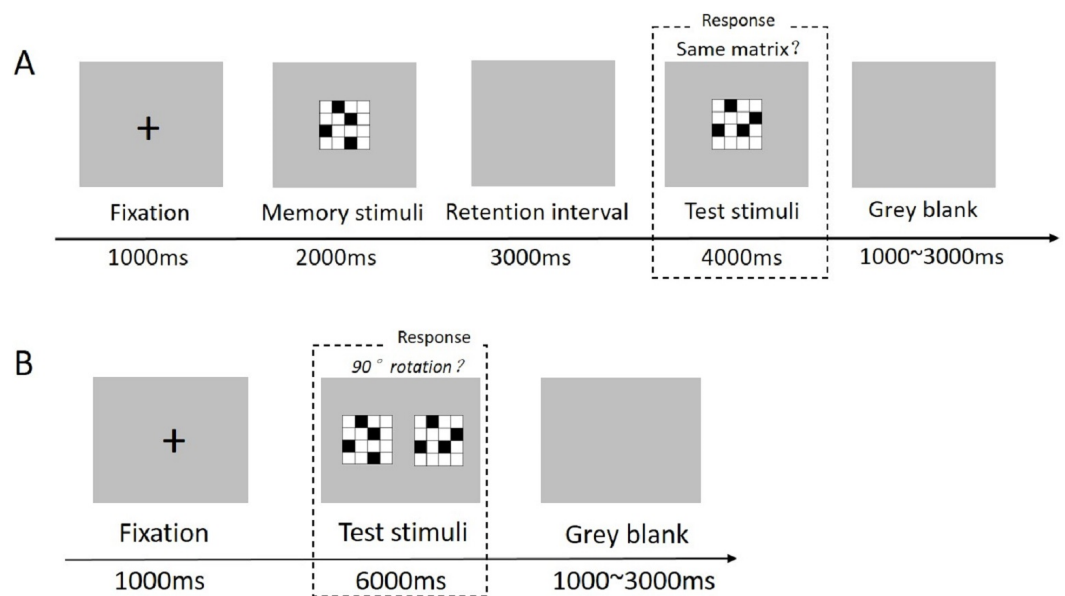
A

+

Response

Same matrix?

Fixation

Memory stimuli

Retention interval

Test stimuli

Grey blank

1000ms

2000ms

3000ms

4000ms

1000~3000ms

B

Response

90 ° rotation?

+

Fixation

Test stimuli

Grey blank

1000ms

6000ms

1000~3000ms